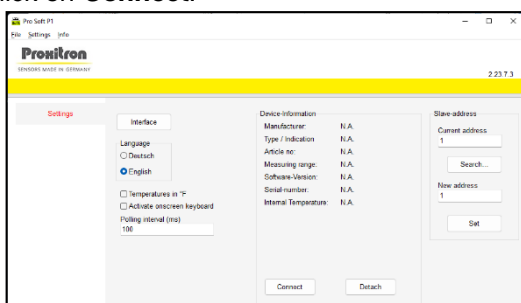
lick on Connect

Pro Soft P1
File Settings Info

Proxitron
SENSORS MADE IN GERMANY

2.23.7.3

Settings

Interface

Language
Deutsch
English

Temperatures in °F
Activate onscreen keyboard
Polling interval (ms)
100

Device-Information
Manufacturer: N.A.
Type / Indication: N.A.
Article no: N.A.
Measuring range: N.A.
Software-Version: N.A.
Serial-number: N.A.
Internal Temperature: N.A.

Connect
Detach

Slave-address
Current address
1
Search...
New address
1
Set